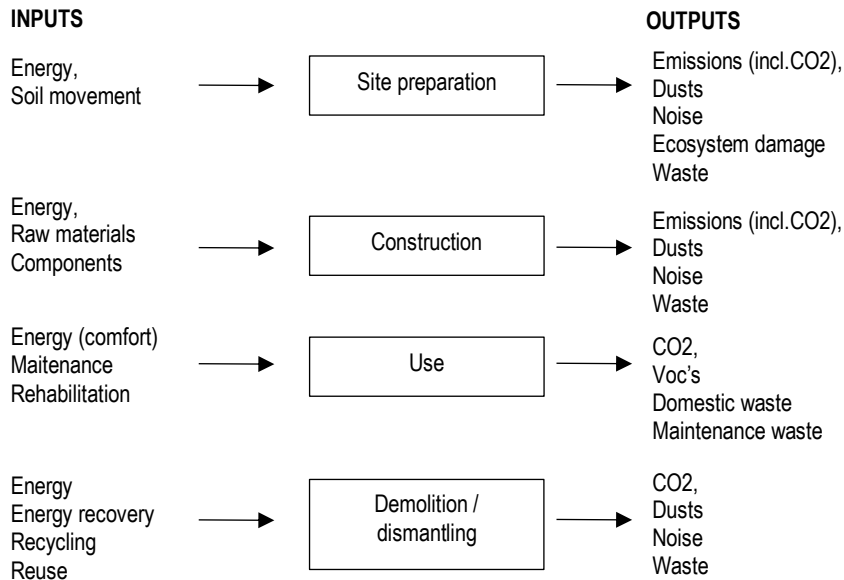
INPUTS

OUTPUTS

Energy,
Soil movement

Site preparation

Emissions (incl.CO2),
Dusts
Noise
Ecosystem damage
Waste

Energy,
Raw materials
Components

Construction

Emissions (incl.CO2),
Dusts
Noise
Waste

Energy (comfort)
Maitenance
Rehabilitation

Use

CO2,
Voc's
Domestic waste
Maintenance waste

Energy
Energy recovery
Recycling
Reuse

Demolition / dismantling

CO2,
Dusts
Noise
Waste